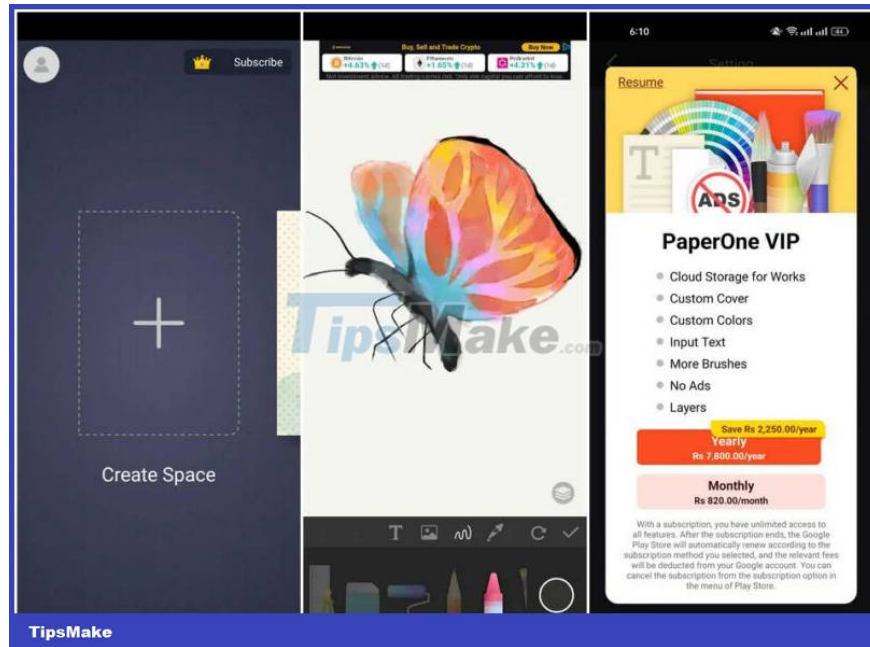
Subscribe

Create Space

Buy, Sell and Trade Crypto Buy Now
Bitcoin +4.63% (1d) Ethereum +1.65% (1d) Polkadot +4.31% (1d)
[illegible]

TipsMake.com

6:10

Setting

Resume

ADS

PaperOne VIP

Cloud Storage for Works
Custom Cover
Custom Colors
Input Text
More Brushes
No Ads
Layers

Save Rs 2,250.00/year
Yearly
Rs 7,800.00/year

Monthly
Rs 820.00/month

With a subscription, you have unlimited access to all features. After the subscription ends, the Google Play Store will automatically renew according to the subscription method you selected, and the relevant fees will be deducted from your Google account. You can cancel the subscription from the subscription option in the menu of Play Store.

TipsMake